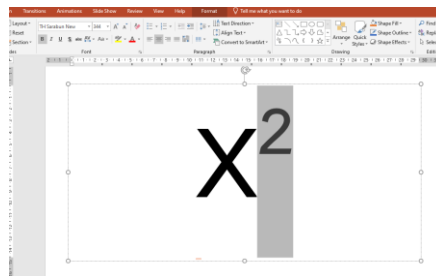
Transitions Animations Slide Show Review View Help Format Tell me what you want to do

Layout Reset Section

TH Sarabun New 166 A A

B I U S abc AV Aa A

Font

Text Direction Align Text Convert to SmartArt

Paragraph

Arrange Quick Styles

Shape Fill Shape Outline Shape Effects

Drawing

Find Replace Select

$X^2$